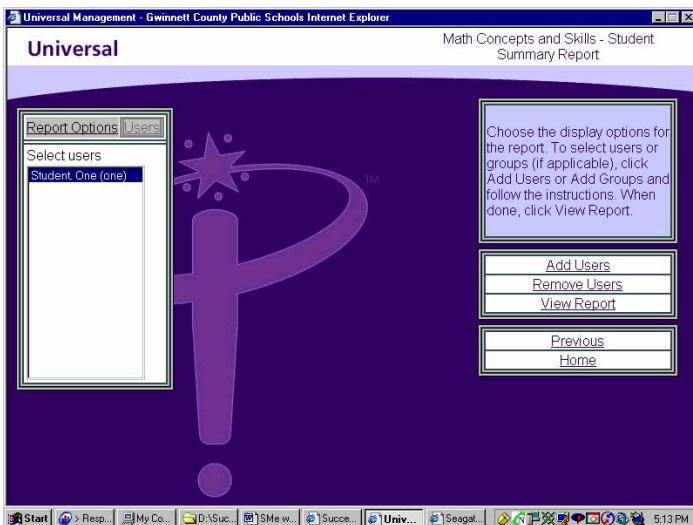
Universal Management - Gwinnett County Public Schools Internet Explorer

Universal

Math Concepts and Skills - Student Summary Report

Report Options Users

Select users

Student, One (one)

TM

Choose the display options for the report. To select users or groups (if applicable), click Add Users or Add Groups and follow the instructions. When done, click View Report.

Add Users
Remove Users
View Report

Previous
Home

Start | > Resp... | My Co... | D:\Suc... | SMe w... | Succe... | Univ... | Seagat... | 5:13 PM